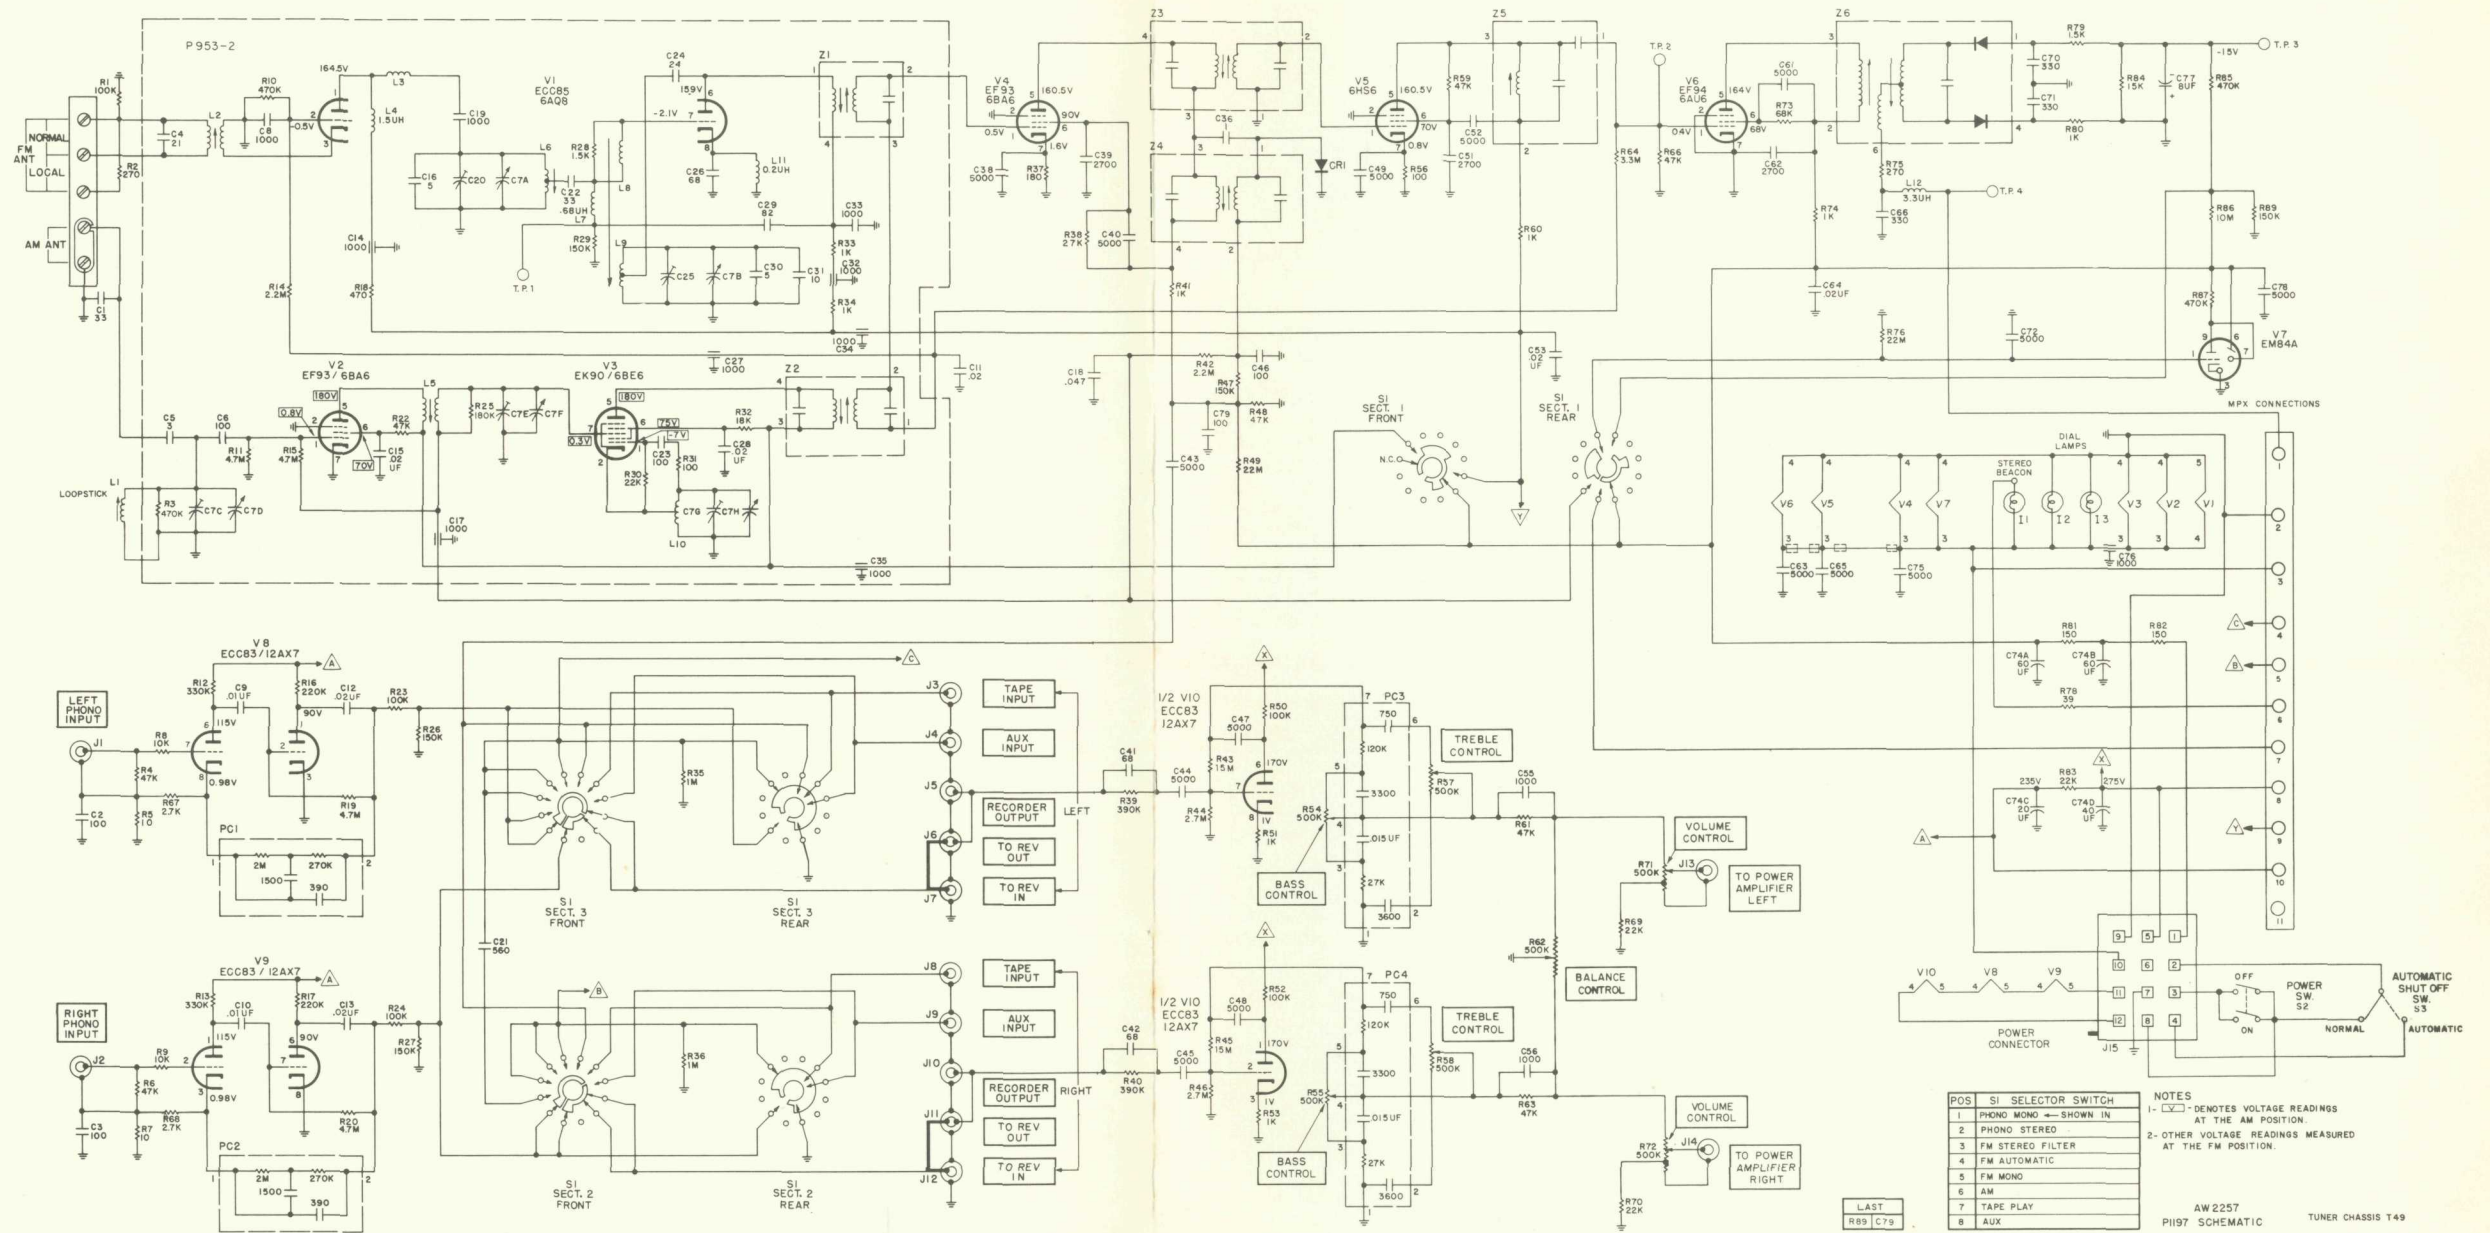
P953-2

NORMAL
FM ANT
LOCAL
AM ANT
LOOPSTICK

R1 100K
R2 270
C1 33
C4 21
L2
R10 470K
C8 1000
164.5V
0.5V
L3
L4 1.5UH
C19 1000
R14 2.2M
R18 470
C14 1000

V1 ECC85 6AQ8
C24 24
159V
-2.1V
C26 68
L11 0.2UH
C16 5
C20
C7A
L6
R28 1.5K
C22 33
.68UH L7
L8
C29 82
C33 1000
R29 150K
L9
C25
C7B
C30 5
C31 10
R33 1K
C32 1000
R34 1K
T.P.1
1000 C34
C27 1000
Z1

V2 EF93/6BA6
180V
0.8V
70V
C5 3
C6 100
R11 4.7M
R15 4.7M
C15 .02 UF
R22 47K
L5
R25 180K
C7E
C7F
V3 EK90/6BE6
180V
75V
C7V
0.3V
R32 18K
C28 .02 UF
C23 100
R31 100
R30 22K
C7G
C7H
L10
C17 1000
C35 1000
Z2
C11 .02
L1
R3 470K
C7C
C7D

V4 EF93 6BA6
160.5V
90V
0.5V
1.6V
C38 5000
R37 180
C39 2700
R38 27K
C40 5000
Z3
Z4
C36
CR1
R41 1K
C18 .047
R42 2.2M
C46 100
R47 150K
C79 100
R48 47K
C43 5000
R49 22M

V5 6HS6
160.5V
70V
0.8V
R59 47K
C52 5000
C49 5000
R56 100
C51 2700
Z5
R60 1K
C53 .02 UF
S1 SECT. 1 FRONT
N.C.
S1 SECT. 1 REAR

T.P.2
R64 3.3M
V6 EF94 6AU6
164V
04V
68V
R66 47K
C61 5000
R73 68K
C62 2700
R74 1K
C64 .02UF
Z6
R75 270
L12 3.3UH
T.P.4
C66 330
C70 330
C71 330
R79 1.5K
R80 1K
R84 15K
C77 8UF
-15V
T.P.3
R85 470K
R86 10M
R89 150K
R87 470K
C78 5000
V7 EM84A
R76 22M
C72 5000
MPX CONNECTIONS

DIAL LAMPS
STEREO BEACON
V6 V5 V4 V7 I1 I2 I3 V3 V2 V1
C63 5000
C65 5000
C75 5000
C76 1000

V8 ECC83/12AX7
LEFT PHONO INPUT
J1
R12 330K
C9 .01UF
R16 220K
C12 .02UF
R23 100K
R26 150K
115V
90V
R8 10K
R4 47K
0.98V
C2 100
R5 10
R67 2.7K
R19 4.7M
PC1
2M
270K
1500
390

V9 ECC83 / 12AX7
RIGHT PHONO INPUT
J2
R13 330K
C10 .01UF
R17 220K
C13 .02UF
R24 100K
R27 150K
115V
90V
R9 10K
R6 47K
0.98V
C3 100
R7 10
R68 2.7K
R20 4.7M
PC2
2M
270K
1500
390

C21 560
R35 1M
R36 1M
S1 SECT. 3 FRONT
S1 SECT. 3 REAR
S1 SECT. 2 FRONT
S1 SECT. 2 REAR

J3 TAPE INPUT
J4 AUX INPUT
J5 RECORDER OUTPUT
LEFT
J6 TO REV OUT
J7 TO REV IN
J8 TAPE INPUT
J9 AUX INPUT
J10 RECORDER OUTPUT
RIGHT
J11 TO REV OUT
J12 TO REV IN

1/2 V10 ECC83 12AX7
R50 100K
C47 5000
R43 15M
170V
C41 68
C44 5000
R39 390K
R44 2.7M
1V
R51 1K
PC3
750
120K
3300
.015UF
27K
3600
R54 500K
BASS CONTROL
TREBLE CONTROL
R57 500K
C55 1000
R61 47K
VOLUME CONTROL
R71 500K
J13
R69 22K
TO POWER AMPLIFIER LEFT

1/2 V10 ECC83 12AX7
R52 100K
C48 5000
R45 15M
170V
C42 68
C45 5000
R40 390K
R46 2.7M
1V
R53 1K
PC4
750
120K
3300
.015UF
27K
3600
R55 500K
BASS CONTROL
TREBLE CONTROL
R58 500K
C56 1000
R63 47K
R62 500K
BALANCE CONTROL
VOLUME CONTROL
R72 500K
J14
R70 22K
TO POWER AMPLIFIER RIGHT

R81 150
R82 150
C74A 60 UF
C74B 60 UF
R78 39
235V
R83 22K
275V
C74C 20 UF
C74D 40 UF

V10 V8 V9
POWER CONNECTOR
J15
OFF
ON
POWER SW. S2
AUTOMATIC SHUT OFF SW. S3
NORMAL
AUTOMATIC

| POS | S1 SELECTOR SWITCH |
|---|---|
| 1 | PHONO MONO ← SHOWN IN |
| 2 | PHONO STEREO |
| 3 | FM STEREO FILTER |
| 4 | FM AUTOMATIC |
| 5 | FM MONO |
| 6 | AM |
| 7 | TAPE PLAY |
| 8 | AUX |

NOTES
1- [V] - DENOTES VOLTAGE READINGS AT THE AM POSITION.
2- OTHER VOLTAGE READINGS MEASURED AT THE FM POSITION.

| LAST | |
|---|---|
| R89 | C79 |

AW 2257
P1197 SCHEMATIC
TUNER CHASSIS T49